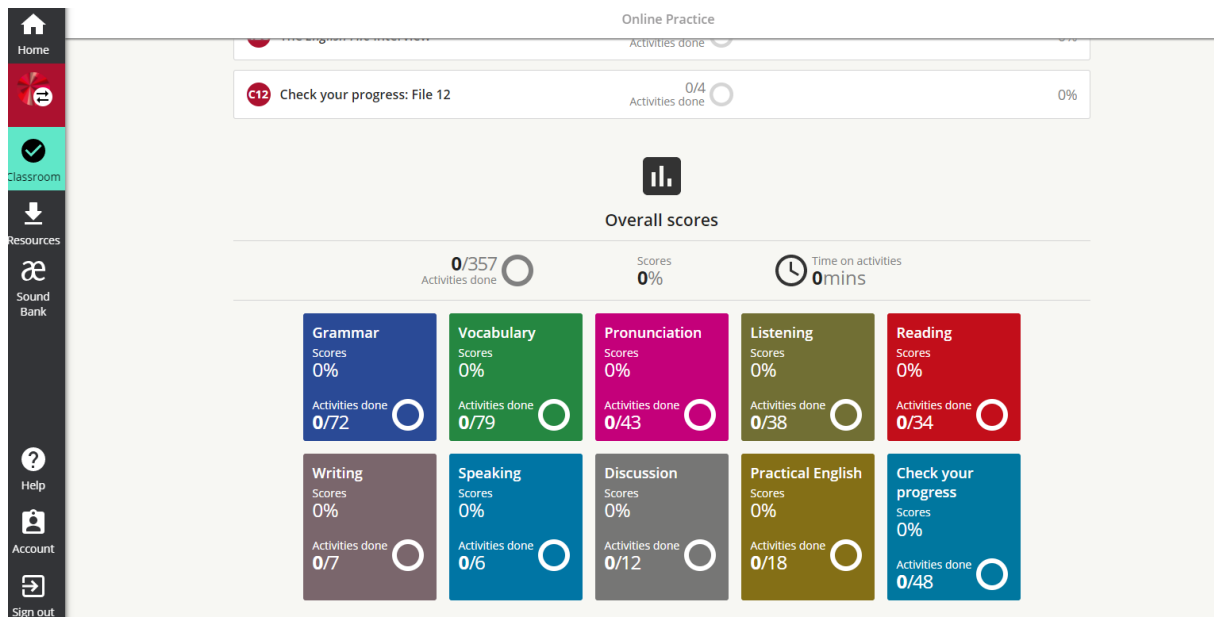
Home

Classroom

Resources

æ

Sound Bank

Help

Account

Sign out

Online Practice

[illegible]

Activities done

0%

C12 Check your progress: File 12

0/4
Activities done

0%

Overall scores

0/357
Activities done

Scores
0%

Time on activities
0mins

Grammar
Scores
0%
Activities done
0/72

Vocabulary
Scores
0%
Activities done
0/79

Pronunciation
Scores
0%
Activities done
0/43

Listening
Scores
0%
Activities done
0/38

Reading
Scores
0%
Activities done
0/34

Writing
Scores
0%
Activities done
0/7

Speaking
Scores
0%
Activities done
0/6

Discussion
Scores
0%
Activities done
0/12

Practical English
Scores
0%
Activities done
0/18

Check your progress
Scores
0%
Activities done
0/48